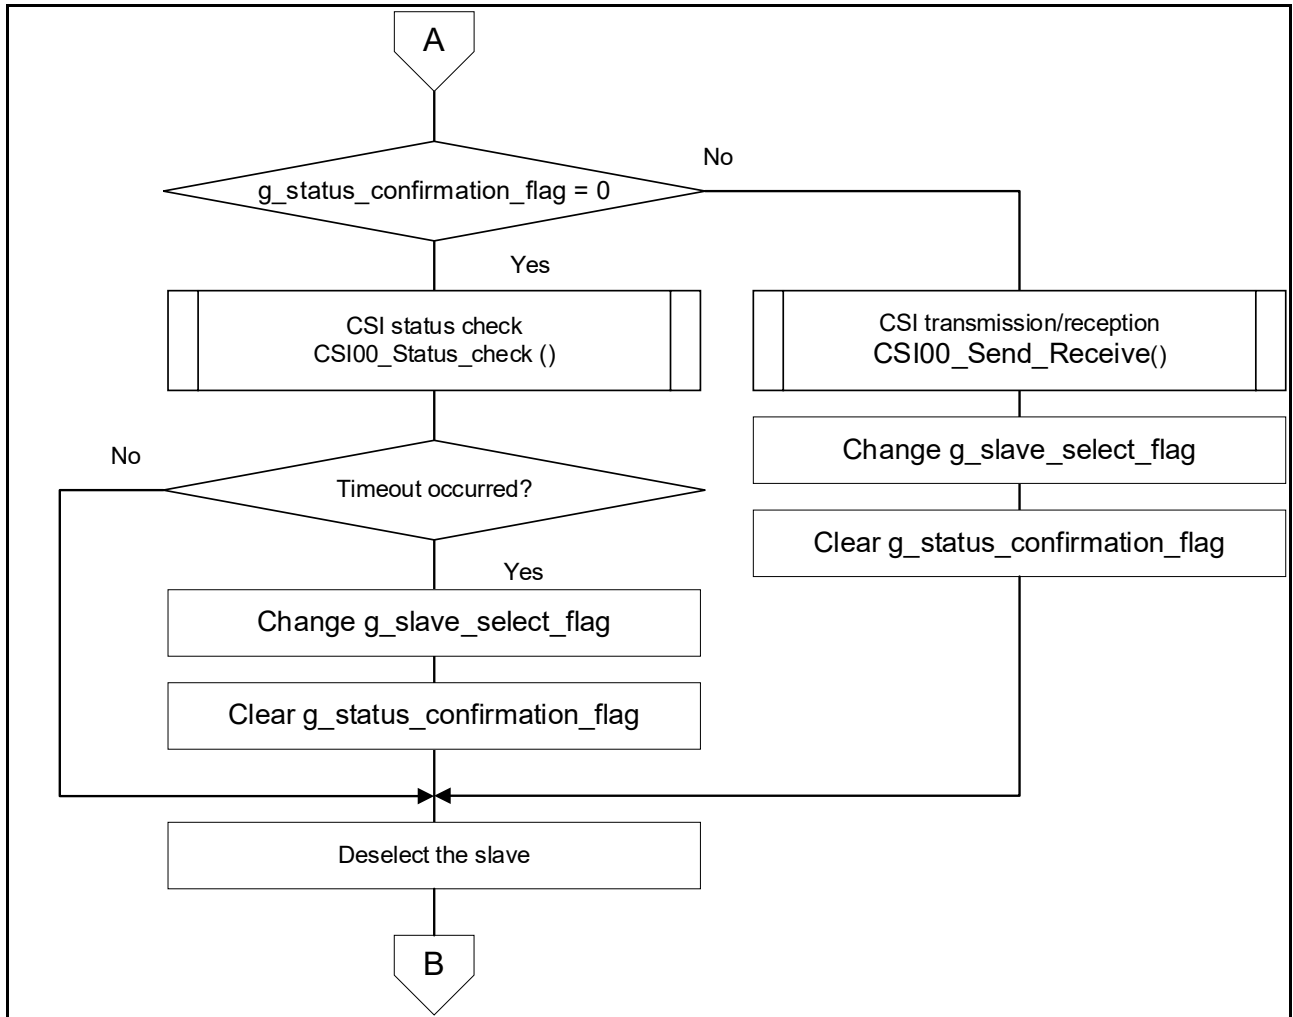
A

g_status_confirmation_flag = 0

No

Yes

CSI status check
CSI00_Status_check ()

CSI transmission/reception
CSI00_Send_Receive()

Change g_slave_select_flag

Clear g_status_confirmation_flag

No

Timeout occurred?

Yes

Change g_slave_select_flag

Clear g_status_confirmation_flag

Deselect the slave

B